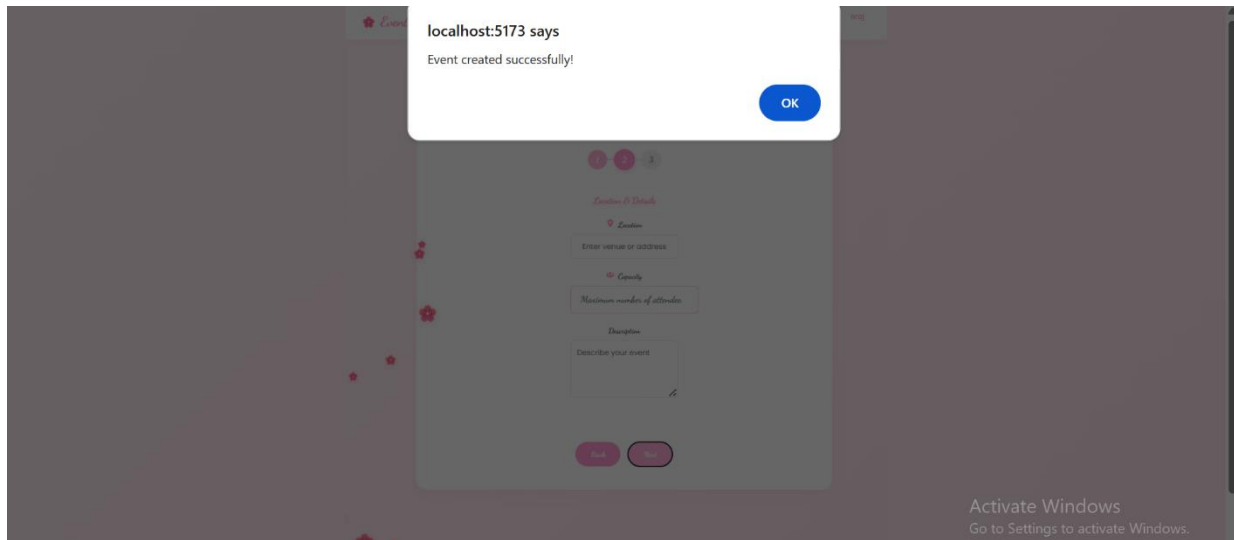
Event

localhost:5173 says

Event created successfully!

OK

1 2 3

Location & Details

Location

Enter venue or address

Capacity

Maximum number of attendees

Description

Describe your event

Back

Next

Activate Windows
Go to Settings to activate Windows.